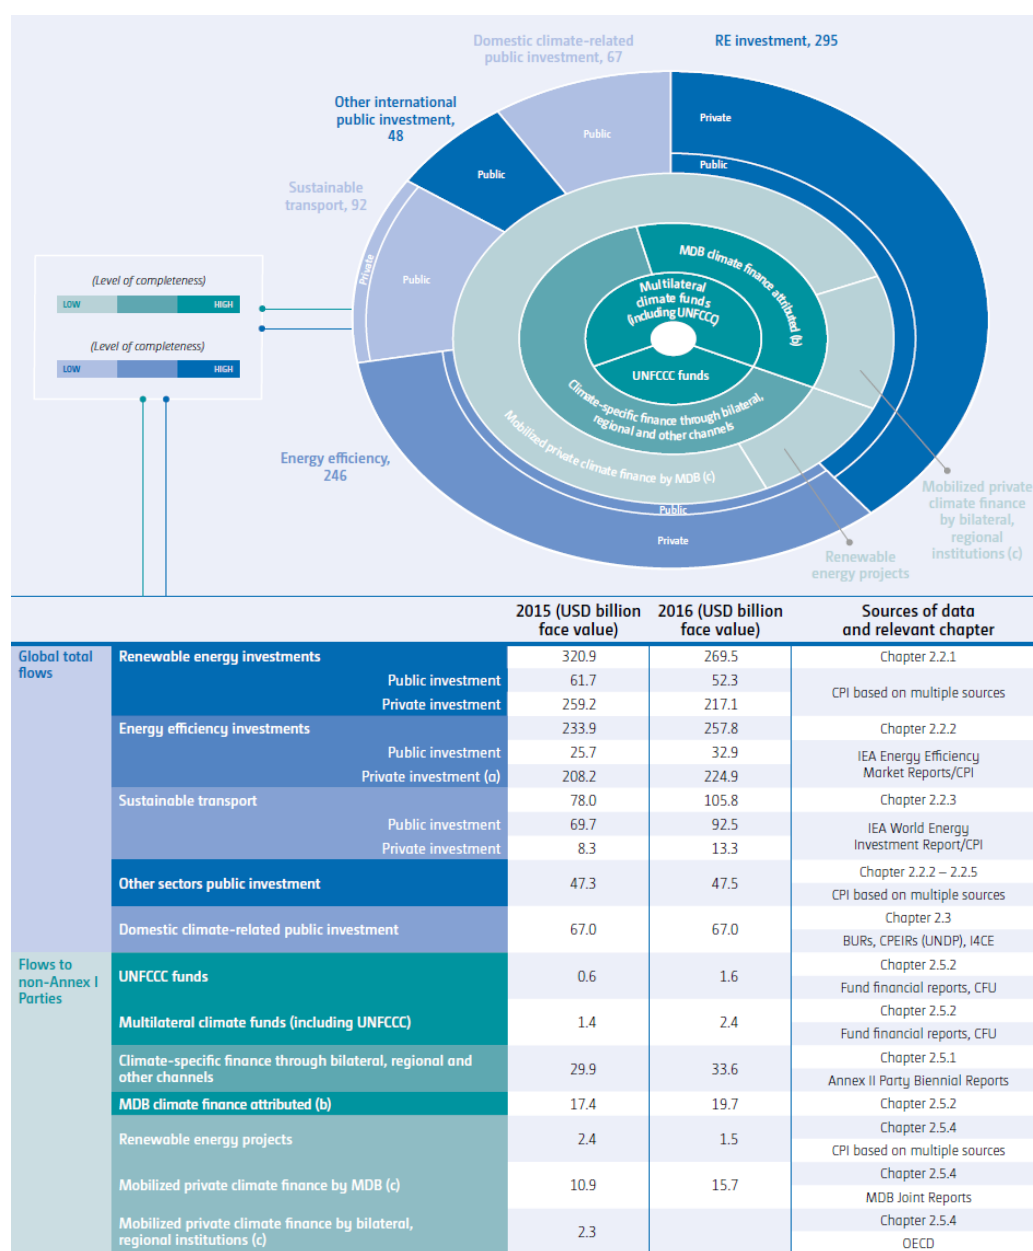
Domestic climate-related public investment, 67

RE investment, 295

Other international public investment, 48

Sustainable transport, 92

Public

Public

Private

Public

Private

Public

(Level of completeness)

LOW

HIGH

(Level of completeness)

LOW

HIGH

MDB climate finance attributed (b)

Multilateral climate funds (including UNFCCC)

UNFCCC funds

Climate-specific finance through bilateral, regional and other channels

Mobilized private climate finance by MDB (c)

Energy efficiency, 246

Public

Private

Renewable energy projects

Mobilized private climate finance by bilateral, regional institutions (c)

| | | 2015 (USD billion face value) | 2016 (USD billion face value) | Sources of data and relevant chapter |
|---|---|---|---|---|
| Global total flows | Renewable energy investments | 320.9 | 269.5 | Chapter 2.2.1 |
| | Public investment | 61.7 | 52.3 | CPI based on multiple sources |
| | Private investment | 259.2 | 217.1 | |
| | Energy efficiency investments | 233.9 | 257.8 | Chapter 2.2.2 |
| | Public investment | 25.7 | 32.9 | IEA Energy Efficiency Market Reports/CPI |
| | Private investment (a) | 208.2 | 224.9 | |
| | Sustainable transport | 78.0 | 105.8 | Chapter 2.2.3 |
| | Public investment | 69.7 | 92.5 | IEA World Energy Investment Report/CPI |
| | Private investment | 8.3 | 13.3 | |
| | Other sectors public investment | 47.3 | 47.5 | Chapter 2.2.2 – 2.2.5 CPI based on multiple sources |
| | Domestic climate-related public investment | 67.0 | 67.0 | Chapter 2.3 BURs, CPEIRs (UNDP), I4CE |
| Flows to non-Annex I Parties | UNFCCC funds | 0.6 | 1.6 | Chapter 2.5.2 Fund financial reports, CFU |
| | Multilateral climate funds (including UNFCCC) | 1.4 | 2.4 | Chapter 2.5.2 Fund financial reports, CFU |
| | Climate-specific finance through bilateral, regional and other channels | 29.9 | 33.6 | Chapter 2.5.1 Annex II Party Biennial Reports |
| | MDB climate finance attributed (b) | 17.4 | 19.7 | Chapter 2.5.2 |
| | Renewable energy projects | 2.4 | 1.5 | Chapter 2.5.4 CPI based on multiple sources |
| | Mobilized private climate finance by MDB (c) | 10.9 | 15.7 | Chapter 2.5.4 MDB Joint Reports |
| | Mobilized private climate finance by bilateral, regional institutions (c) | 2.3 | | Chapter 2.5.4 OECD |